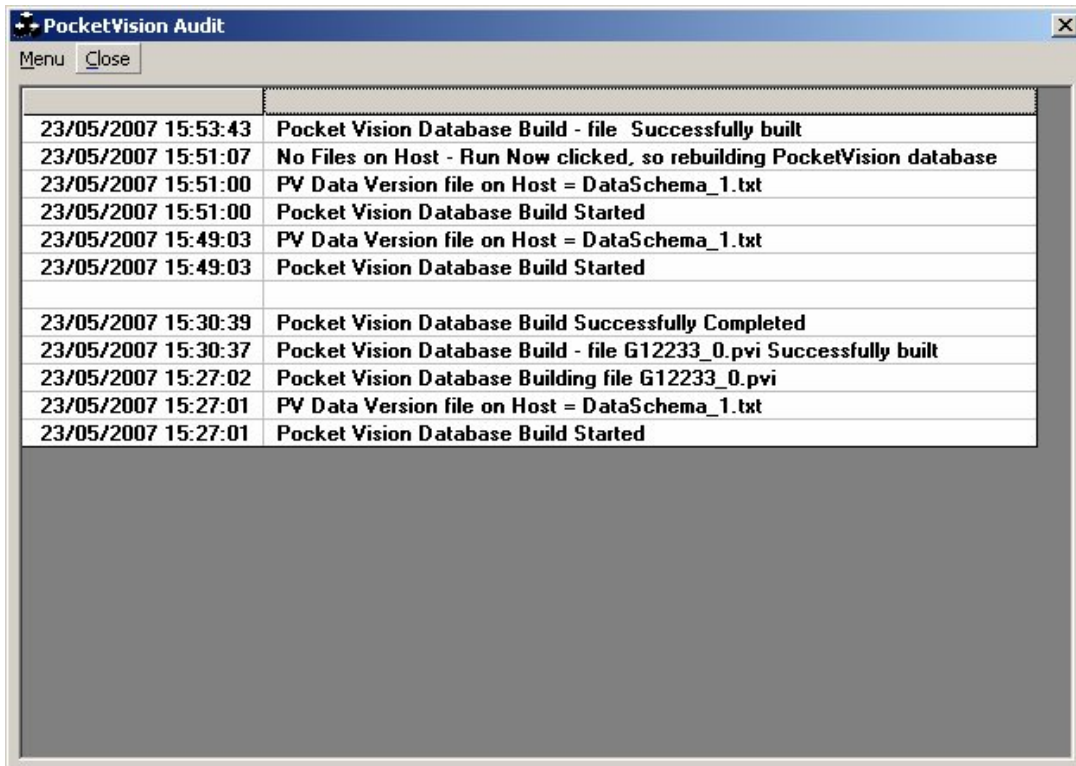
PocketVision Audit

Menu Close

| | |
|---|---|
| 23/05/2007 15:53:43 | Pocket Vision Database Build - file  Successfully built |
| 23/05/2007 15:51:07 | No Files on Host - Run Now clicked, so rebuilding PocketVision database |
| 23/05/2007 15:51:00 | PV Data Version file on Host = DataSchema_1.txt |
| 23/05/2007 15:51:00 | Pocket Vision Database Build Started |
| 23/05/2007 15:49:03 | PV Data Version file on Host = DataSchema_1.txt |
| 23/05/2007 15:49:03 | Pocket Vision Database Build Started |
| | |
| 23/05/2007 15:30:39 | Pocket Vision Database Build Successfully Completed |
| 23/05/2007 15:30:37 | Pocket Vision Database Build - file G12233_0.pvi Successfully built |
| 23/05/2007 15:27:02 | Pocket Vision Database Building file G12233_0.pvi |
| 23/05/2007 15:27:01 | PV Data Version file on Host = DataSchema_1.txt |
| 23/05/2007 15:27:01 | Pocket Vision Database Build Started |